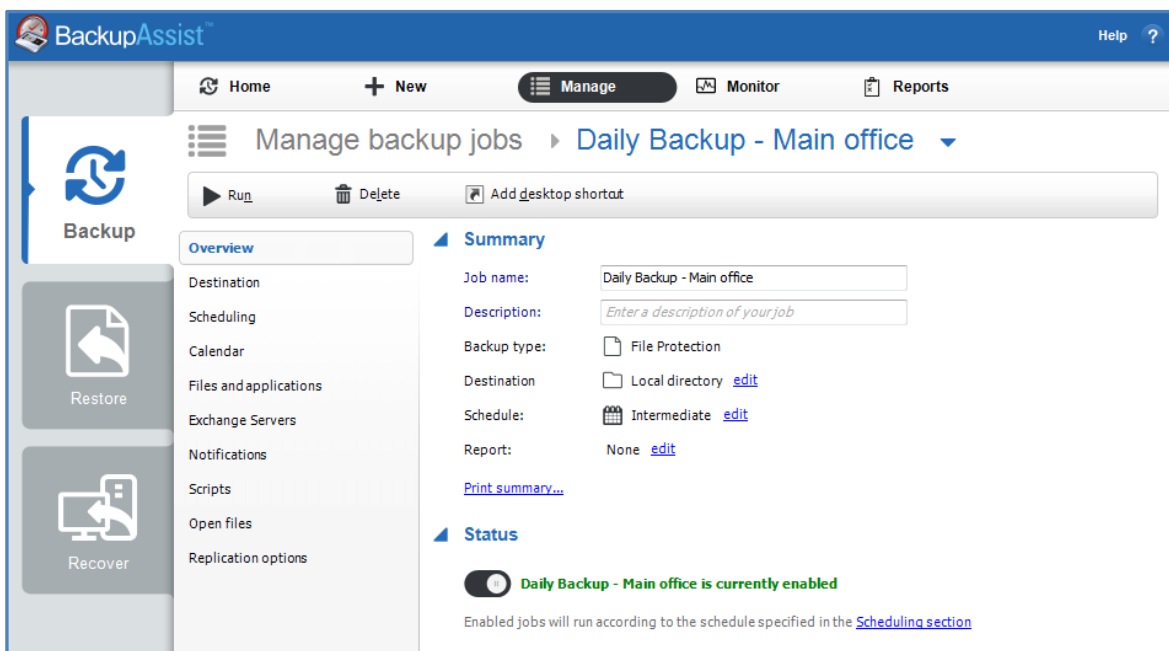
BackupAssist™

Help ?

Home
New
Manage
Monitor
Reports

Backup

Restore

Recover

Manage backup jobs ▸ Daily Backup - Main office

Run
Delete
Add desktop shortcut

Overview
Destination
Scheduling
Calendar
Files and applications
Exchange Servers
Notifications
Scripts
Open files
Replication options

Summary

Job name: Daily Backup - Main office

Description: Enter a description of your job

Backup type: File Protection

Destination: Local directory edit

Schedule: Intermediate edit

Report: None edit

Print summary...

Status

Daily Backup - Main office is currently enabled

Enabled jobs will run according to the schedule specified in the Scheduling section